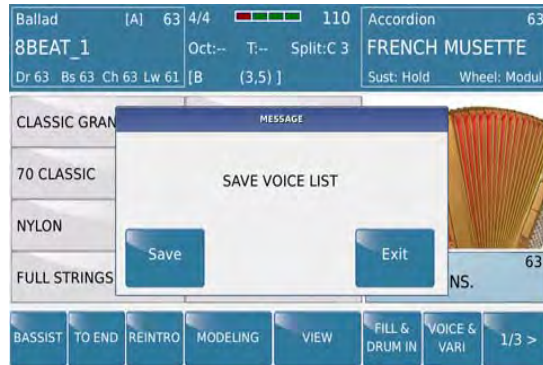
Ballad [A] 63 4/4 110 Accordion 63
8BEAT_1 Oct:-- T:-- Split:C 3 FRENCH MUSETTE
Dr 63 Bs 63 Ch 63 Lw 61 [B (3,5) ] Sust: Hold Wheel: Modul

CLASSIC GRAN
70 CLASSIC
NYLON
FULL STRINGS

MESSAGE
SAVE VOICE LIST
Save
Exit

63
NS.

BASSIST TO END REINTRO MODELING VIEW FILL & DRUM IN VOICE & VARI 1/3 >